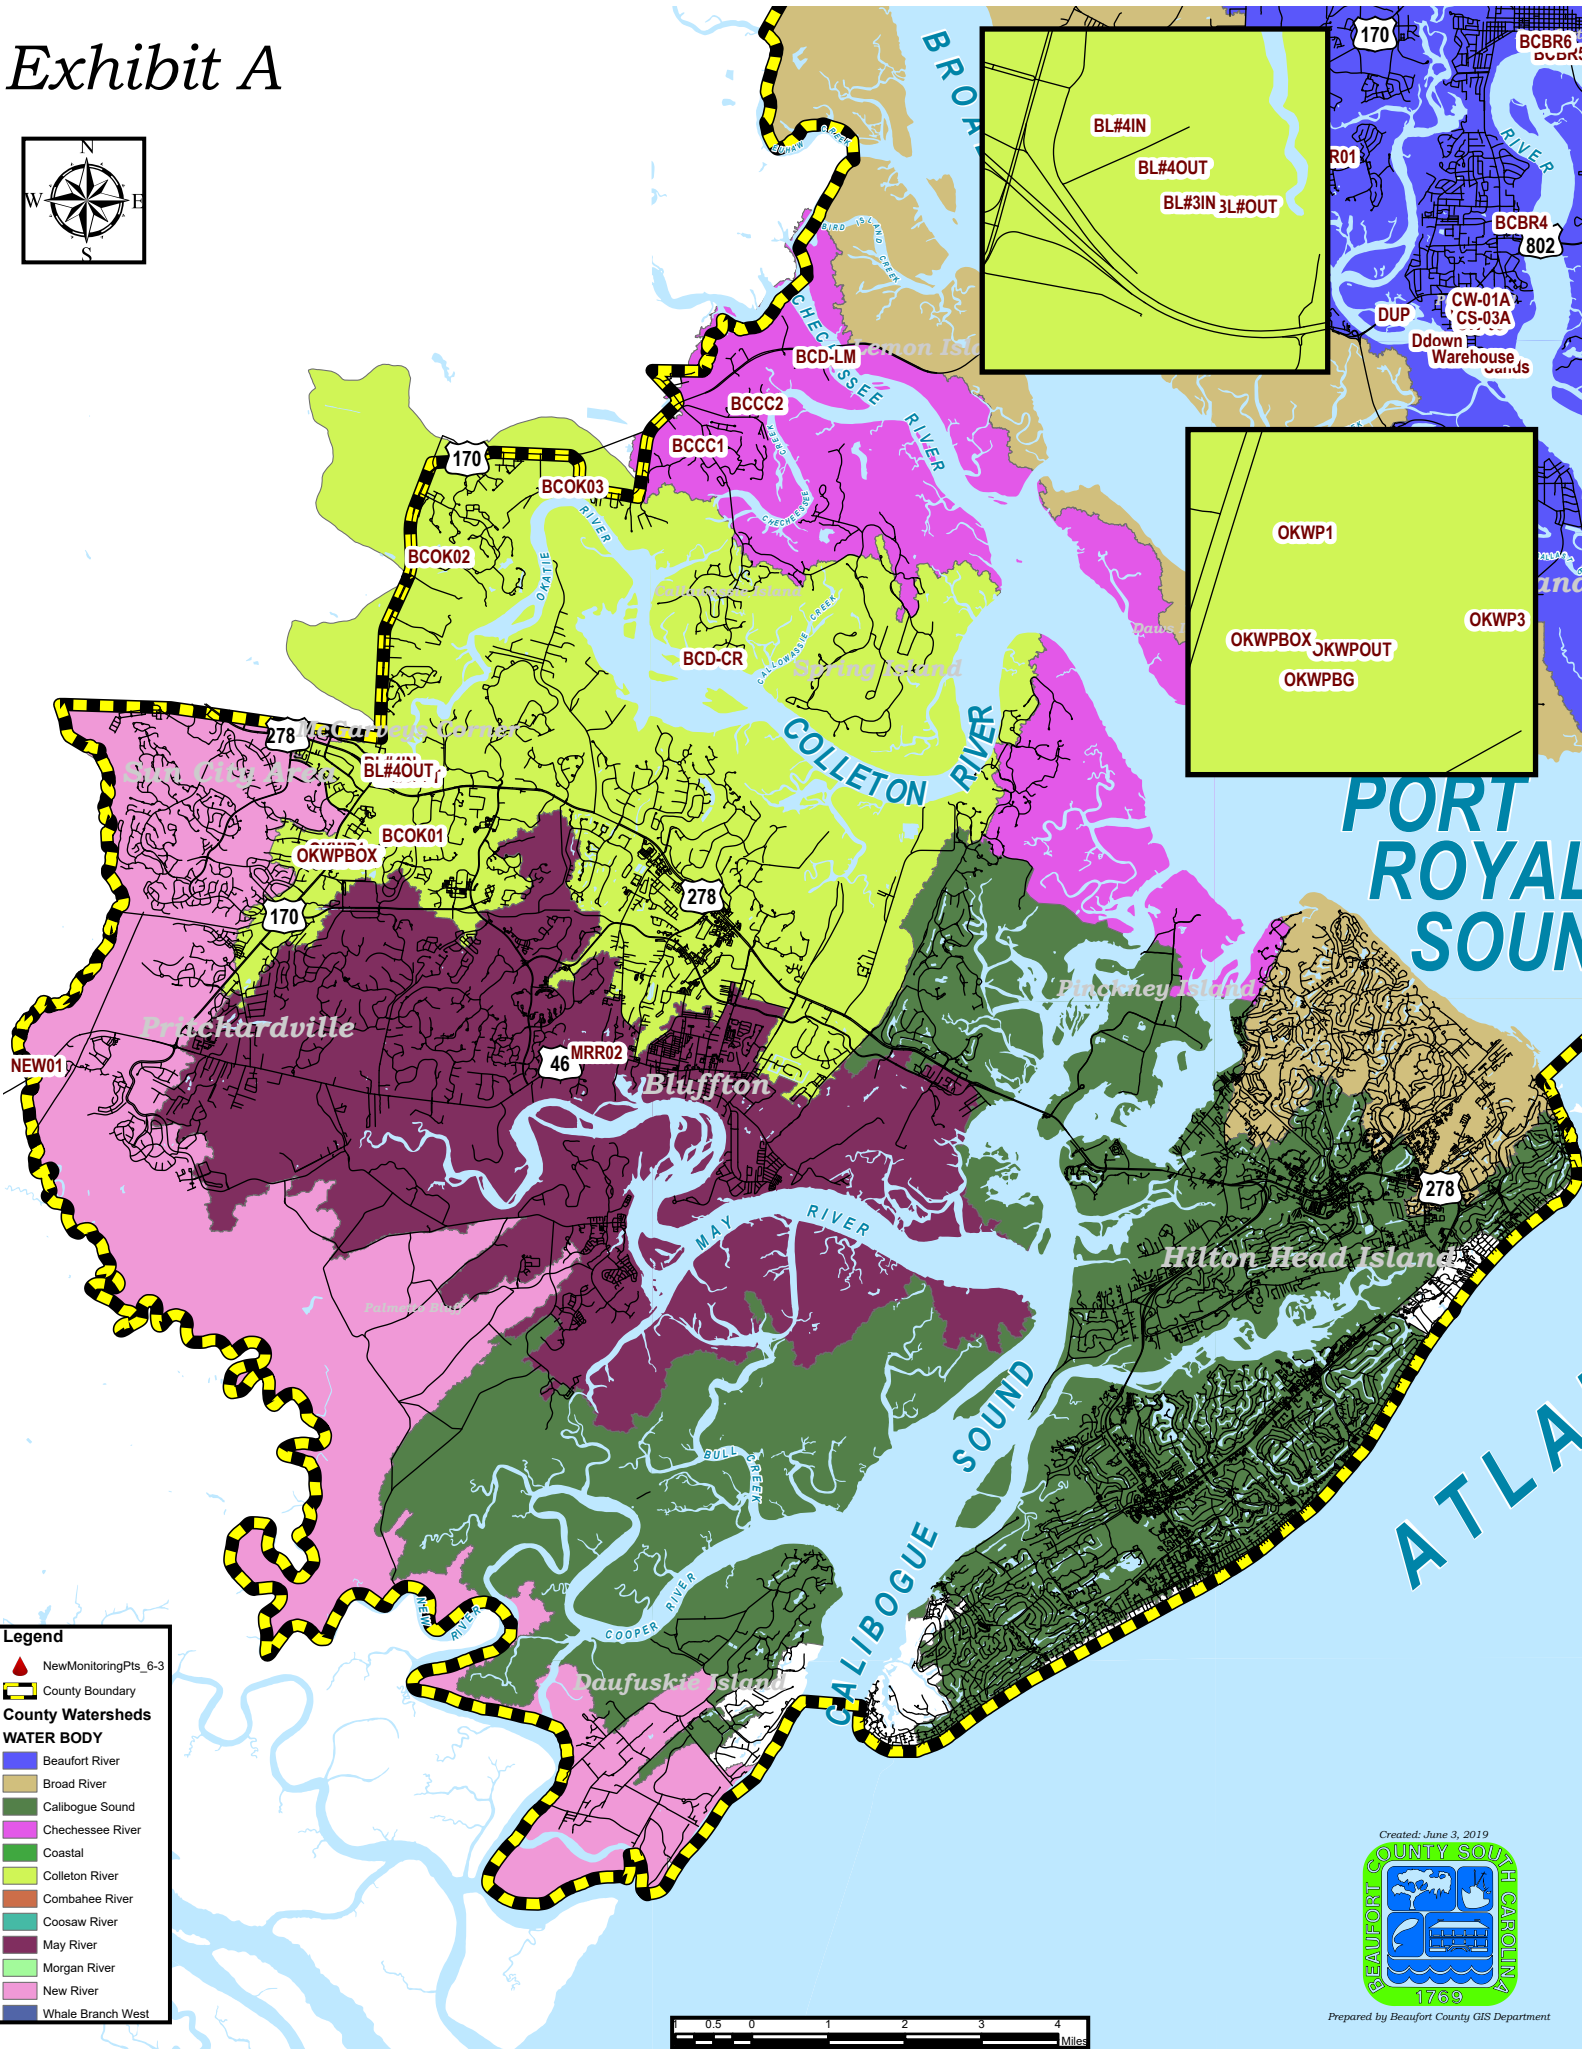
Exhibit A

N
W
E
S

BROAD

BL#4IN
BL#4OUT
BL#3IN
BL#OUT

170
BCBR6
R01
RIVER
BCBR4
802
DUP
CW-01A
CS-03A
Ddown
Warehouse
Sands

BIRD ISLAND CREEK
CHECHESSEE RIVER
Lemon Island
BCD-LM
BCCC2
BCCC1
CHECHESSEE CREEK
170
BCOK03
OKATIE RIVER
BCOK02
Callawassie Island
CALLAWASSIE CREEK
BCD-CR
Spring Island
COLLETON RIVER
Daws Island

OKWP1
OKWPBOX
OKWPOUT
OKWP3
OKWPBG

PORT ROYAL SOUN

278
McGarveys Corner
Sun City Area
BL#4OUT
BCOK01
OKWPBOX
170
278
Pinckney Island
Pritchardville
NEW01
46
MRR02
Bluffton
MAY RIVER
278
Hilton Head Island
Palmetto Bluff
SOUND
BULL CREEK
ATLA
NEW RIVER
COOPER RIVER
CALIBOGUE
Daufuskie Island

Legend
NewMonitoringPts_6-3
County Boundary
County Watersheds
WATER BODY
Beaufort River
Broad River
Calibogue Sound
Chechessee River
Coastal
Colleton River
Combahee River
Coosaw River
May River
Morgan River
New River
Whale Branch West

1 0.5 0 1 2 3 4 Miles

Created: June 3, 2019
BEAUFORT COUNTY SOUTH CAROLINA
1769
Prepared by Beaufort County GIS Department